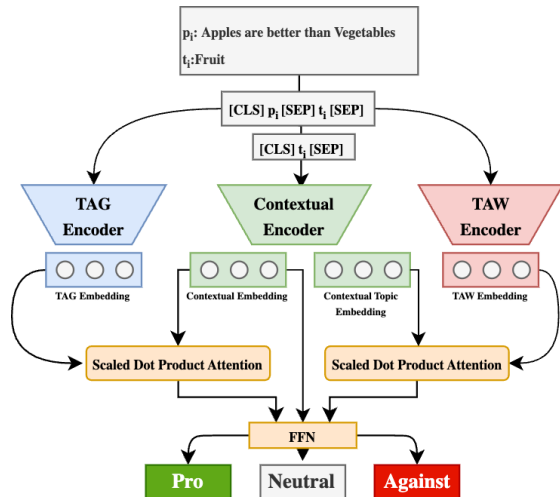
$p_i$: Apples are better than Vegetables
$t_i$:Fruit

[CLS] $p_i$ [SEP] $t_i$ [SEP]

[CLS] $t_i$ [SEP]

TAG Encoder

Contextual Encoder

TAW Encoder

TAG Embedding

Contextual Embedding

Contextual Topic Embedding

TAW Embedding

Scaled Dot Product Attention

Scaled Dot Product Attention

FFN

Pro

Neutral

Against